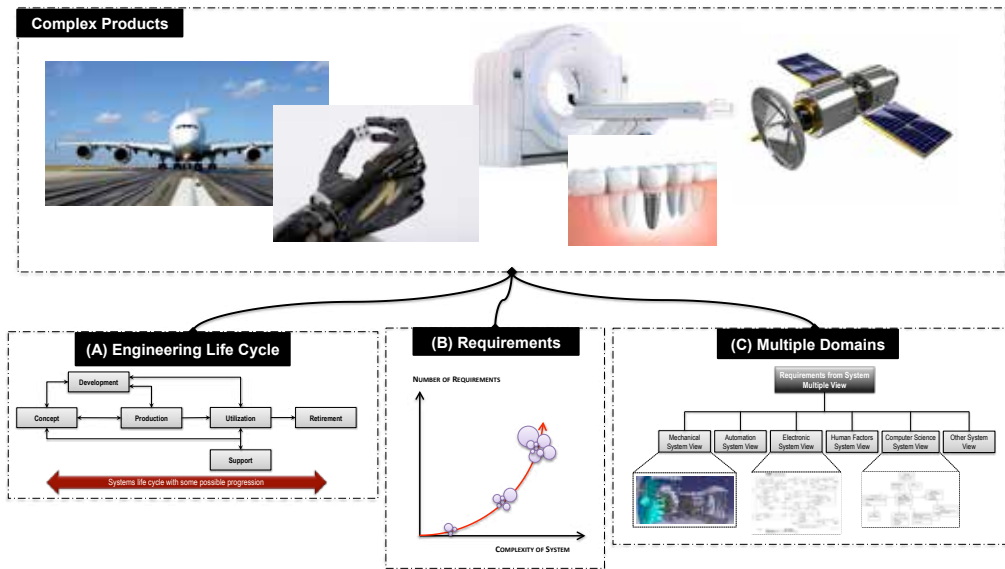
Complex Products

(A) Engineering Life Cycle

Development

Concept

Production

Utilization

Retirement

Support

Systems life cycle with some possible progression

(B) Requirements

Number of Requirements

Complexity of System

(C) Multiple Domains

Requirements from System Multiple View

Mechanical System View

Automation System View

Electronic System View

Human Factors System View

Computer Science System View

Other System View